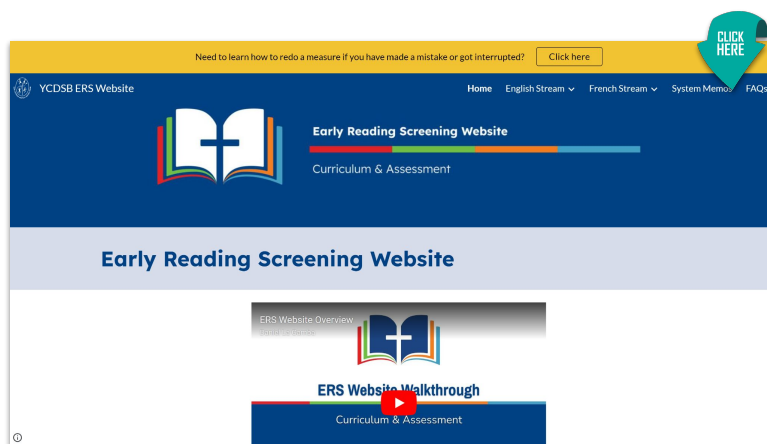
Need to learn how to redo a measure if you have made a mistake or got interrupted? Click here

CLICK HERE

YCDSB ERS Website

Home English Stream French Stream System Memos FAQs

Early Reading Screening Website

Curriculum & Assessment

Early Reading Screening Website

ERS Website Overview

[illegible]

ERS Website Walkthrough

Curriculum & Assessment